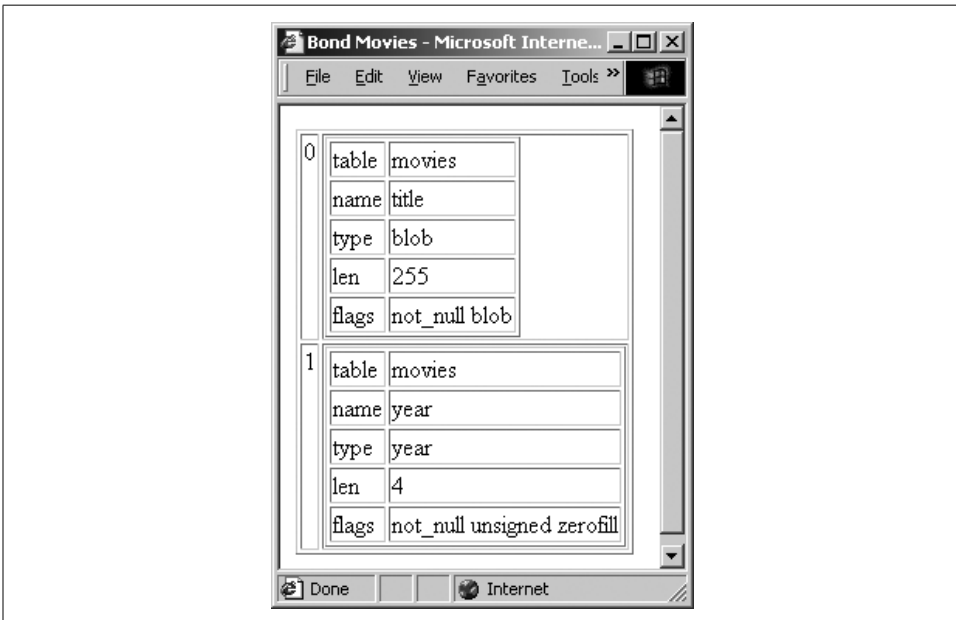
Bond Movies - Microsoft Interne...

File Edit View Favorites Tools »

0

| table | movies |
|---|---|
| name | title |
| type | blob |
| len | 255 |
| flags | not_null blob |

1

| table | movies |
|---|---|
| name | year |
| type | year |
| len | 4 |
| flags | not_null unsigned zerofill |

Done Internet